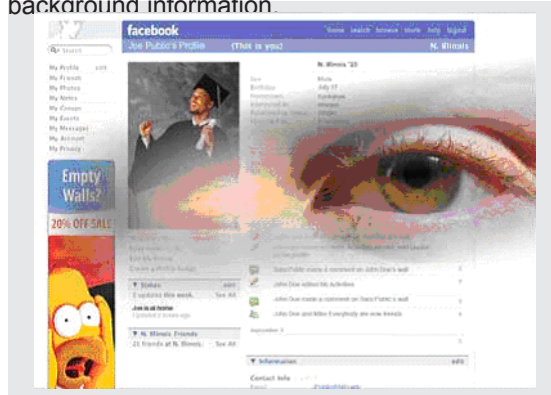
background information.

facebook
home search browse invite help logout
Joe Public's Profile (This is you) N. Illinois
Search
My Profile edit
My Friends
My Photos
My Notes
My Groups
My Events
My Messages
My Account
My Privacy
N. Illinois '25
Sex Male
Birthday July 17
Hometown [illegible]
Empty Walls?
20% OFF SALE
Status
Joe is at home
N. Illinois Friends
21 friends at N. Illinois. See All
Joe Public wrote a comment on John Doe's wall
John Doe edited his Activities
John Doe made a comment on Joe Public's wall
John Doe and Mike Everybody are now friends
Information edit
Contact Info